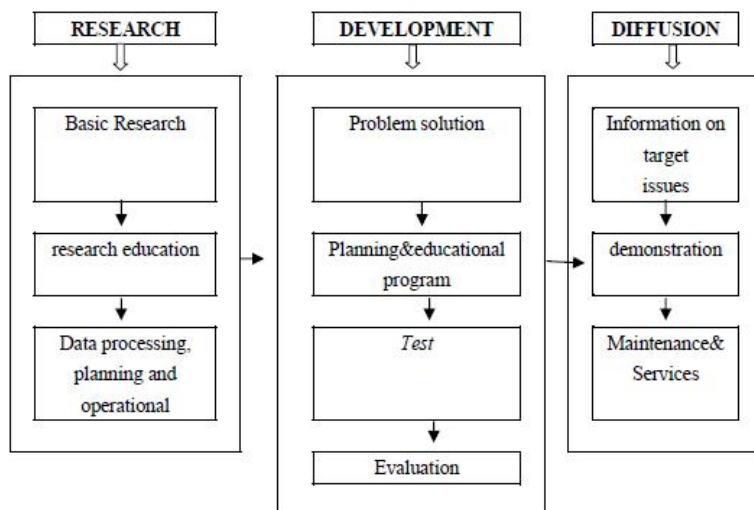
RESEARCH

Basic Research

research education

Data processing, planning and operational

DEVELOPMENT

Problem solution

Planning&educational program

Test

Evaluation

DIFFUSION

Information on target issues

demonstration

Maintenance& Services